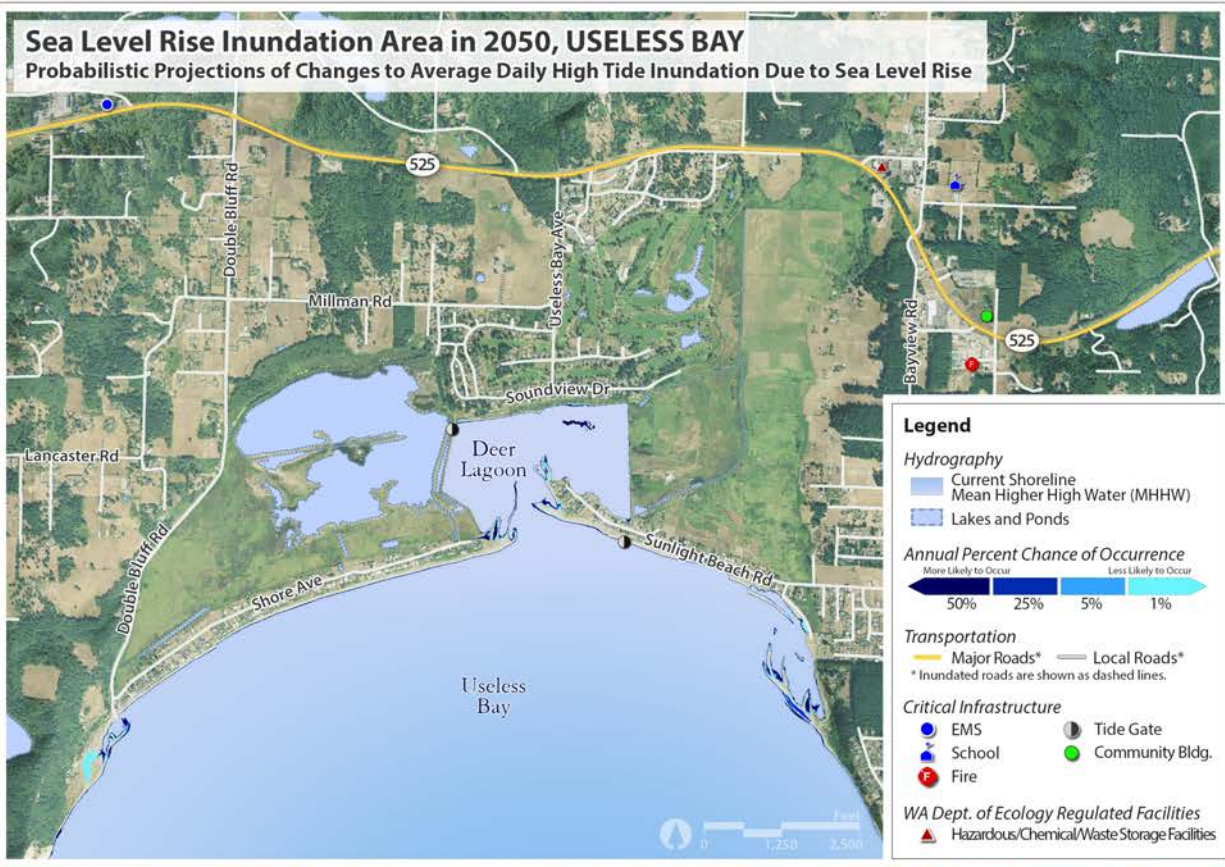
Sea Level Rise Inundation Area in 2050, USELESS BAY
Probabilistic Projections of Changes to Average Daily High Tide Inundation Due to Sea Level Rise

525
525
Double Bluff Rd
Useless Bay Ave
Millman Rd
Bayview Rd
Soundview Dr
Lancaster Rd
Deer Lagoon
Sunlight Beach Rd
Double Bluff Rd
Shore Ave
Useless Bay

Legend
Hydrography
Current Shoreline Mean Higher High Water (MHHW)
Lakes and Ponds
Annual Percent Chance of Occurrence
More Likely to Occur
Less Likely to Occur
50%
25%
5%
1%
Transportation
Major Roads*
Local Roads*
* Inundated roads are shown as dashed lines.
Critical Infrastructure
EMS
Tide Gate
School
Community Bldg.
Fire
WA Dept. of Ecology Regulated Facilities
Hazardous/Chemical/Waste Storage Facilities

Feet
0
1,250
2,500